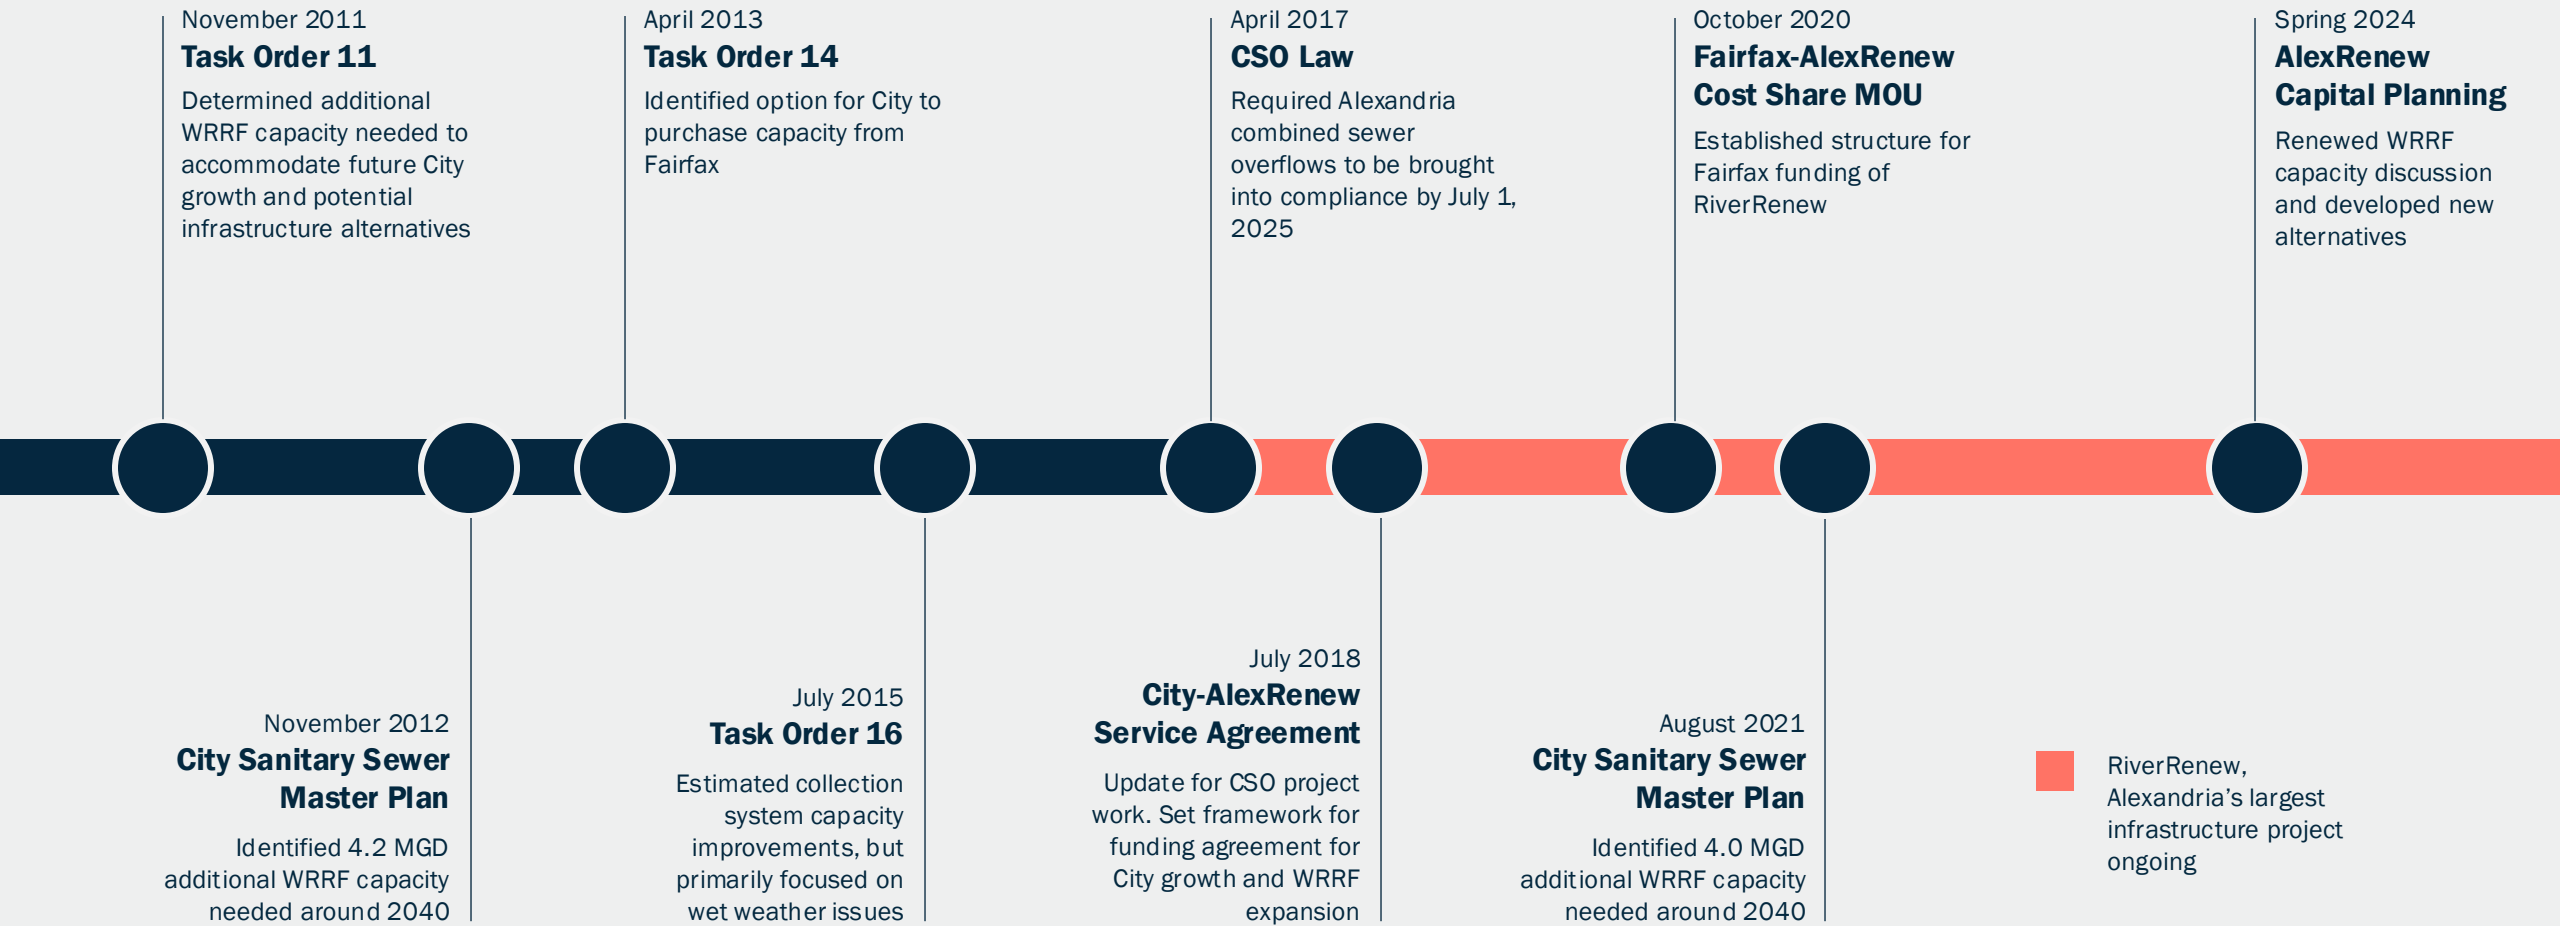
November 2011
**Task Order 11**
Determined additional WRRF capacity needed to accommodate future City growth and potential infrastructure alternatives

April 2013
**Task Order 14**
Identified option for City to purchase capacity from Fairfax

April 2017
**CSO Law**
Required Alexandria combined sewer overflows to be brought into compliance by July 1, 2025

October 2020
**Fairfax-AlexRenew Cost Share MOU**
Established structure for Fairfax funding of RiverRenew

Spring 2024
**AlexRenew Capital Planning**
Renewed WRRF capacity discussion and developed new alternatives

November 2012
**City Sanitary Sewer Master Plan**
Identified 4.2 MGD additional WRRF capacity needed around 2040

July 2015
**Task Order 16**
Estimated collection system capacity improvements, but primarily focused on wet weather issues

July 2018
**City-AlexRenew Service Agreement**
Update for CSO project work. Set framework for funding agreement for City growth and WRRF expansion

August 2021
**City Sanitary Sewer Master Plan**
Identified 4.0 MGD additional WRRF capacity needed around 2040

RiverRenew, Alexandria's largest infrastructure project ongoing